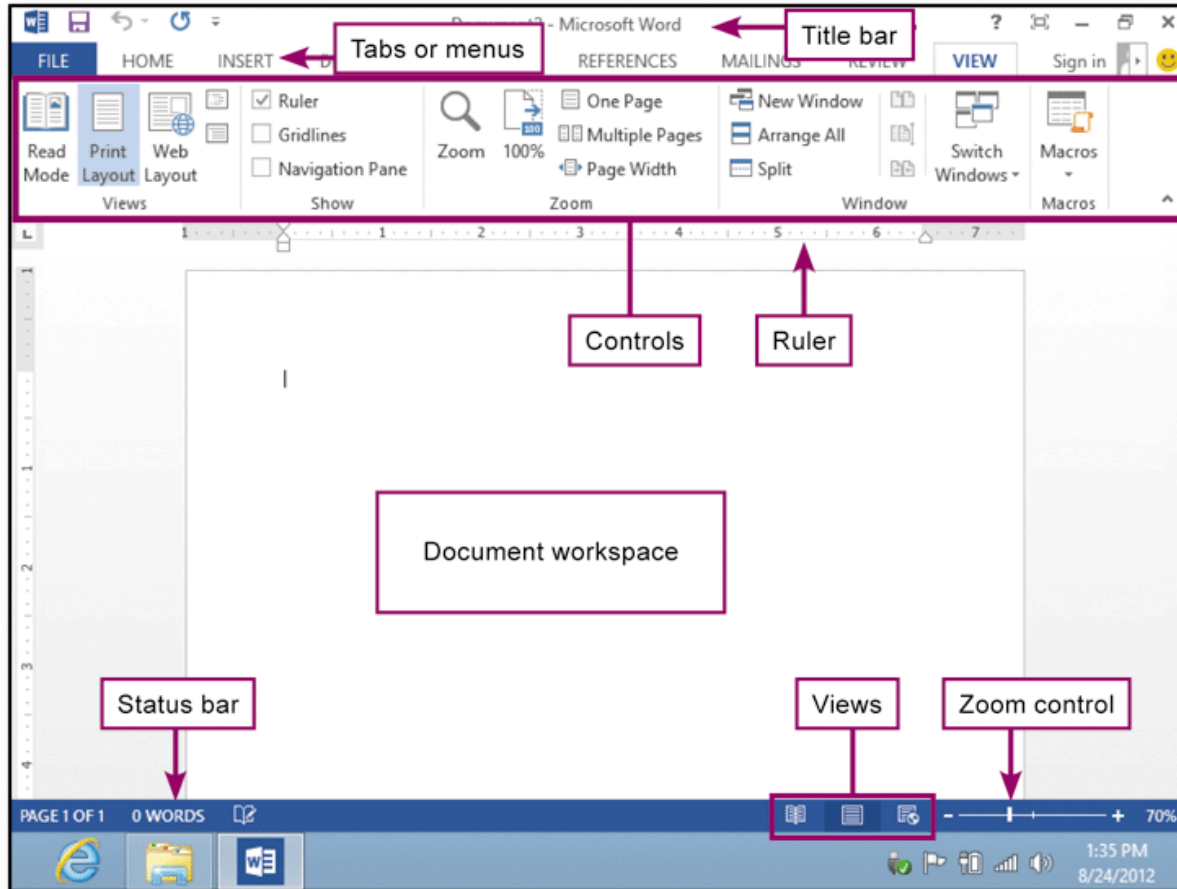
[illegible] - Microsoft Word

Title bar

? – ×

FILE HOME INSERT D

Tabs or menus

REFERENCES MAILINGS REVIEW VIEW Sign in

Read Mode Print Layout Web Layout

Views

Ruler

Gridlines

Navigation Pane

Show

Zoom 100%

One Page

Multiple Pages

Page Width

Zoom

New Window

Arrange All

Split

Switch Windows

Window

Macros

Macros

1 1 2 3 4 5 6 7

Controls

Ruler

Document workspace

Status bar

Views

Zoom control

PAGE 1 OF 1 0 WORDS

– + 70%

1:35 PM 8/24/2012